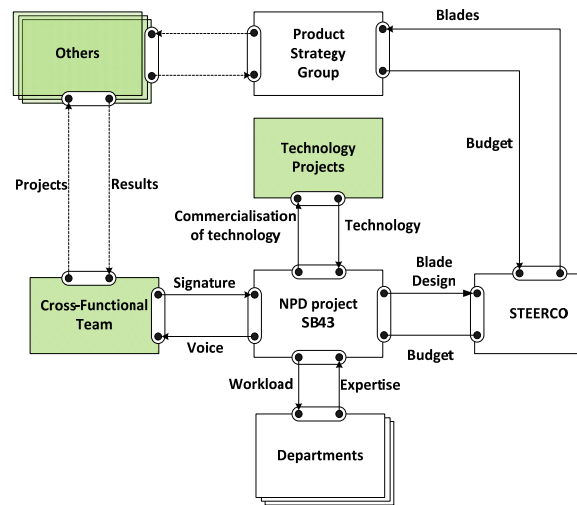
Others

Product Strategy Group

Blades

Budget

Technology Projects

Projects

Results

Commercialisation of technology

Technology

Signature

Blade Design

Cross-Functional Team

NPD project SB43

STEERCO

Voice

Budget

Workload

Expertise

Departments